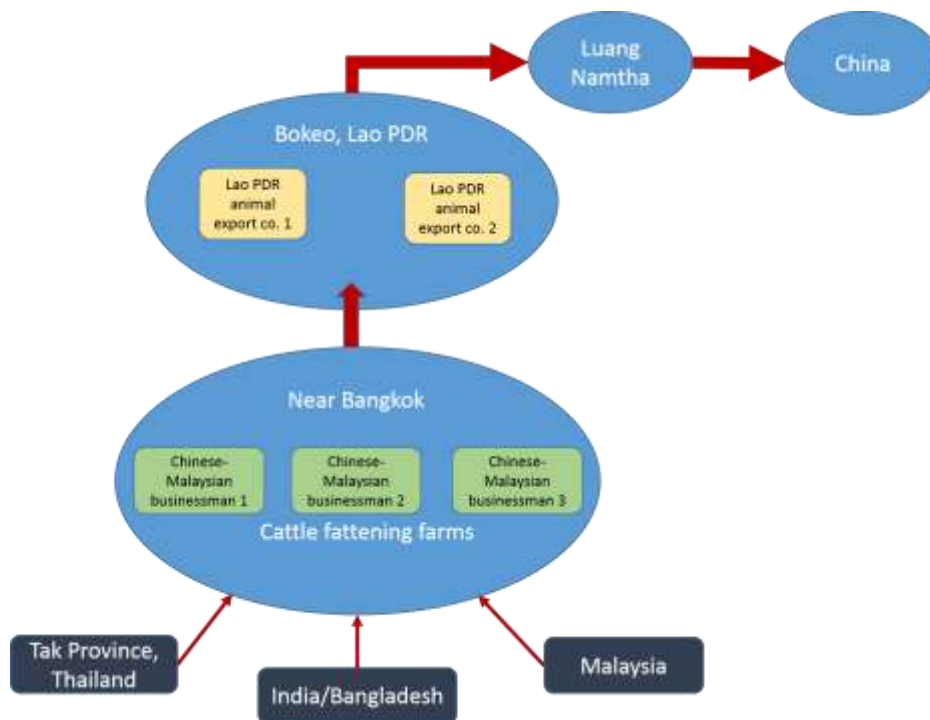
Luang Namtha

China

Bokeo, Lao PDR

Lao PDR animal export co. 1

Lao PDR animal export co. 2

Near Bangkok

Chinese-Malaysian businessman 1

Chinese-Malaysian businessman 2

Chinese-Malaysian businessman 3

Cattle fattening farms

Tak Province, Thailand

India/Bangladesh

Malaysia